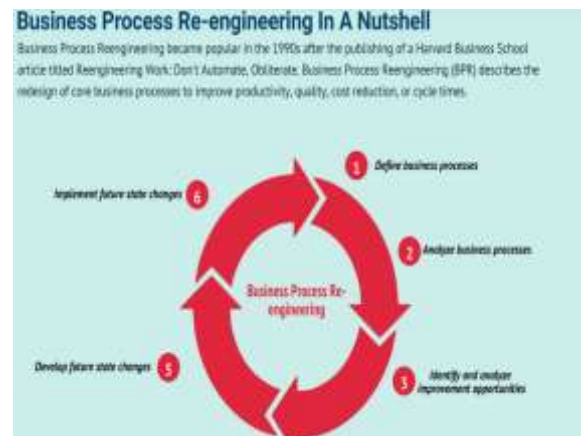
Business Process Re-engineering In A Nutshell

Business Process Reengineering became popular in the 1990s after the publishing of a Harvard Business School article titled Reengineering Work: Don't Automate, Obliterate. Business Process Reengineering (BPR) describes the redesign of core business processes to improve productivity, quality, cost reduction, or cycle times.

1 Define business processes

2 Analyze business processes

3 Identify and analyze improvement opportunities

5 Develop future state changes

6 Implement future state changes

Business Process Re-engineering